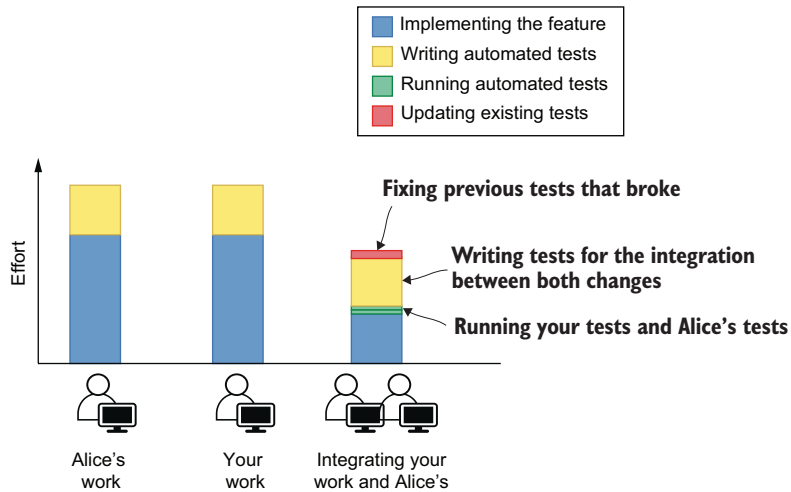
Implementing the feature
Writing automated tests
Running automated tests
Updating existing tests

Effort

Fixing previous tests that broke

Writing tests for the integration between both changes

Running your tests and Alice's tests

Alice's work

Your work

Integrating your work and Alice's